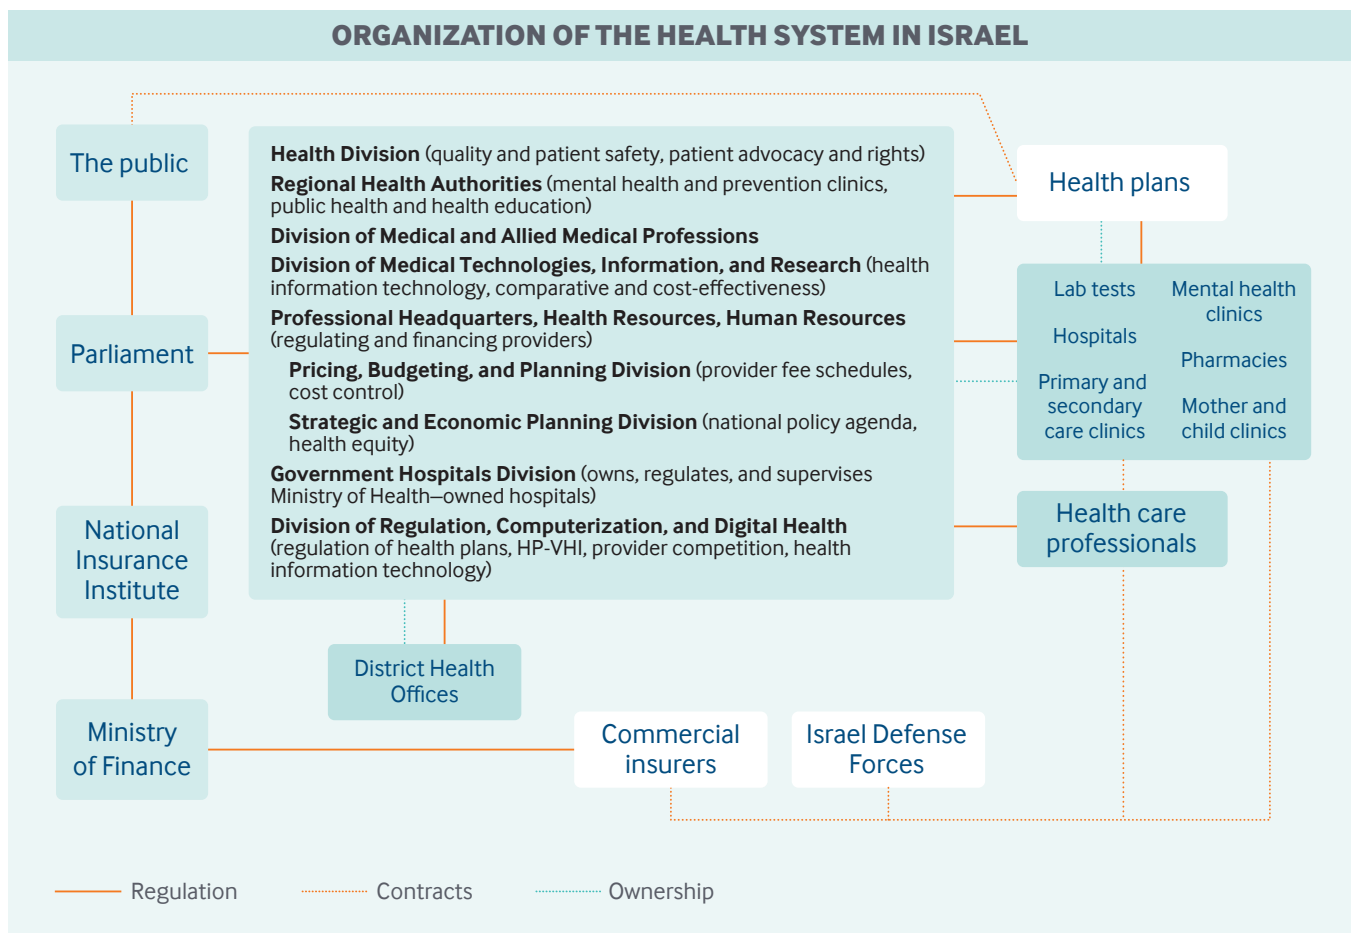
ORGANIZATION OF THE HEALTH SYSTEM IN ISRAEL

The public

Parliament

National Insurance Institute

Ministry of Finance

Health Division (quality and patient safety, patient advocacy and rights)
Regional Health Authorities (mental health and prevention clinics, public health and health education)
Division of Medical and Allied Medical Professions
Division of Medical Technologies, Information, and Research (health information technology, comparative and cost-effectiveness)
Professional Headquarters, Health Resources, Human Resources (regulating and financing providers)
Pricing, Budgeting, and Planning Division (provider fee schedules, cost control)
Strategic and Economic Planning Division (national policy agenda, health equity)
Government Hospitals Division (owns, regulates, and supervises Ministry of Health–owned hospitals)
Division of Regulation, Computerization, and Digital Health (regulation of health plans, HP-VHI, provider competition, health information technology)

District Health Offices

Health plans

Lab tests
Hospitals
Primary and secondary care clinics
Mental health clinics
Pharmacies
Mother and child clinics

Health care professionals

Commercial insurers

Israel Defense Forces

Regulation
Contracts
Ownership